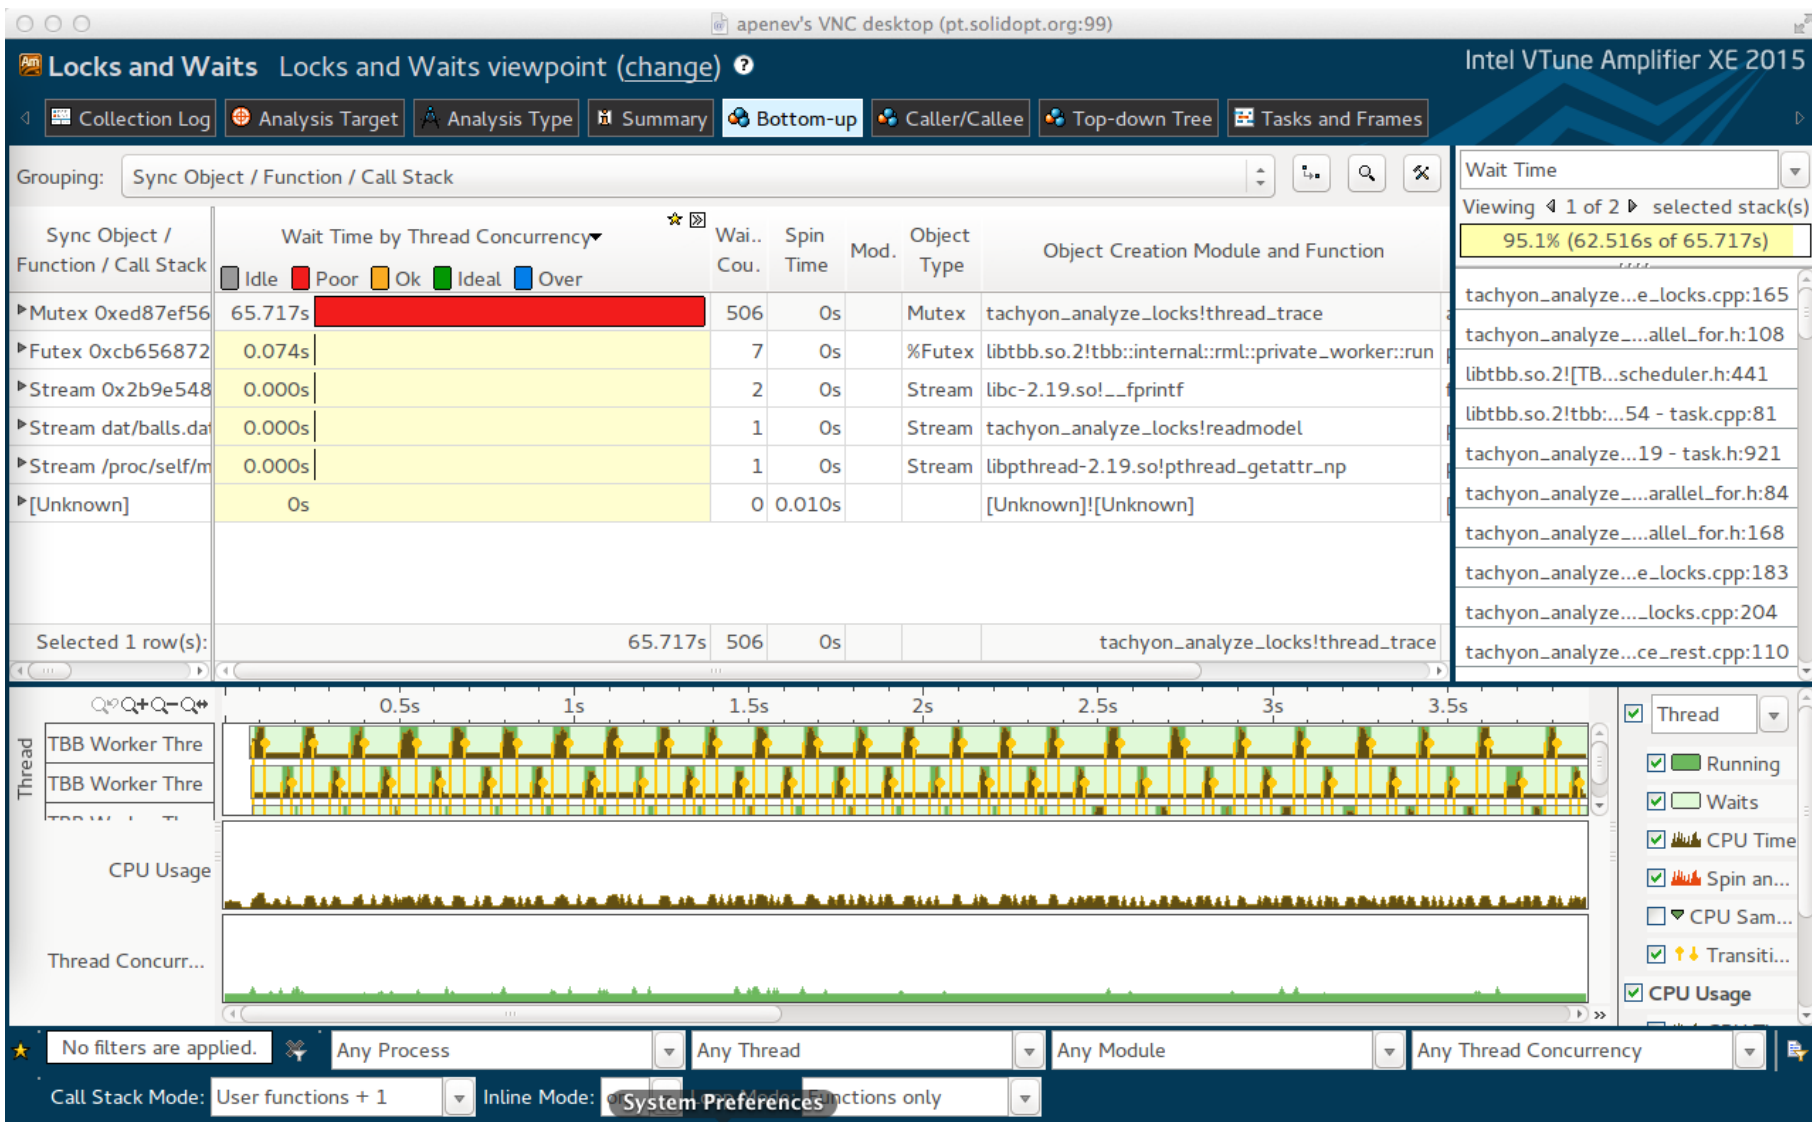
apenev's VNC desktop (pt.solidopt.org:99)

Locks and Waits Locks and Waits viewpoint (change) ?

Intel VTune Amplifier XE 2015

Collection Log | Analysis Target | Analysis Type | Summary | Bottom-up | Caller/Callee | Top-down Tree | Tasks and Frames

Grouping: Sync Object / Function / Call Stack

| Sync Object / Function / Call Stack | Wait Time by Thread Concurrency Idle Poor Ok Ideal Over | Wai.. Cou. | Spin Time | Mod. | Object Type | Object Creation Module and Function |
|---|---|---|---|---|---|---|
| Mutex 0xed87ef56 | 65.717s | 506 | 0s | | Mutex | tachyon_analyze_locks!thread_trace |
| Futex 0xcb656872 | 0.074s | 7 | 0s | | %Futex | libtbb.so.2!tbb::internal::rml::private_worker::run |
| Stream 0x2b9e548 | 0.000s | 2 | 0s | | Stream | libc-2.19.so!__fprintf |
| Stream dat/balls.da | 0.000s | 1 | 0s | | Stream | tachyon_analyze_locks!readmodel |
| Stream /proc/self/m | 0.000s | 1 | 0s | | Stream | libpthread-2.19.so!pthread_getattr_np |
| [Unknown] | 0s | 0 | 0.010s | | | [Unknown]![Unknown] |
| Selected 1 row(s): | 65.717s | 506 | 0s | | | tachyon_analyze_locks!thread_trace |

Wait Time
Viewing 1 of 2 selected stack(s)
95.1% (62.516s of 65.717s)
tachyon_analyze...e_locks.cpp:165
tachyon_analyze...allel_for.h:108
libtbb.so.2![TB...scheduler.h:441
libtbb.so.2!tbb:...54 - task.cpp:81
tachyon_analyze...19 - task.h:921
tachyon_analyze....arallel_for.h:84
tachyon_analyze...allel_for.h:168
tachyon_analyze...e_locks.cpp:183
tachyon_analyze....locks.cpp:204
tachyon_analyze...ce_rest.cpp:110

0.5s 1s 1.5s 2s 2.5s 3s 3.5s
Thread
TBB Worker Thre
TBB Worker Thre
CPU Usage
Thread Concurr...

Thread
Running
Waits
CPU Time
Spin an...
CPU Sam...
Transiti...
CPU Usage

No filters are applied. Any Process Any Thread Any Module Any Thread Concurrency
Call Stack Mode: User functions + 1 Inline Mode: System Preferences nctions only